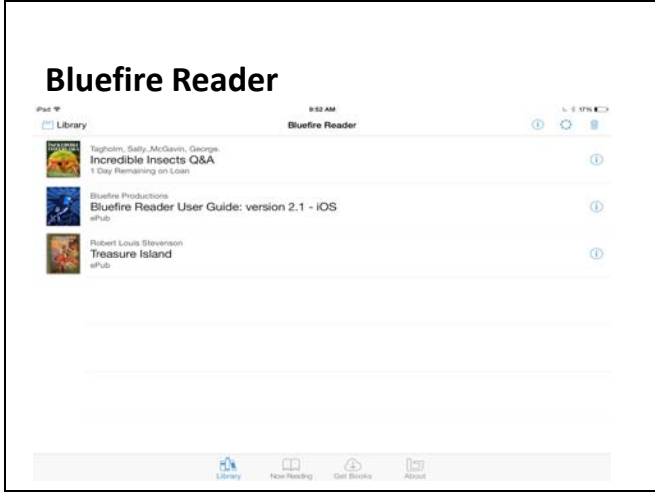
Bluefire Reader

iPad

9:52 AM

17%

Library

Bluefire Reader

Tagholm, Sally.,McGavin, George.
Incredible Insects Q&A
1 Day Remaining on Loan

Bluefire Productions
Bluefire Reader User Guide: version 2.1 - iOS
ePub

Robert Louis Stevenson
Treasure Island
ePub

Library

Now Reading

Get Books

About